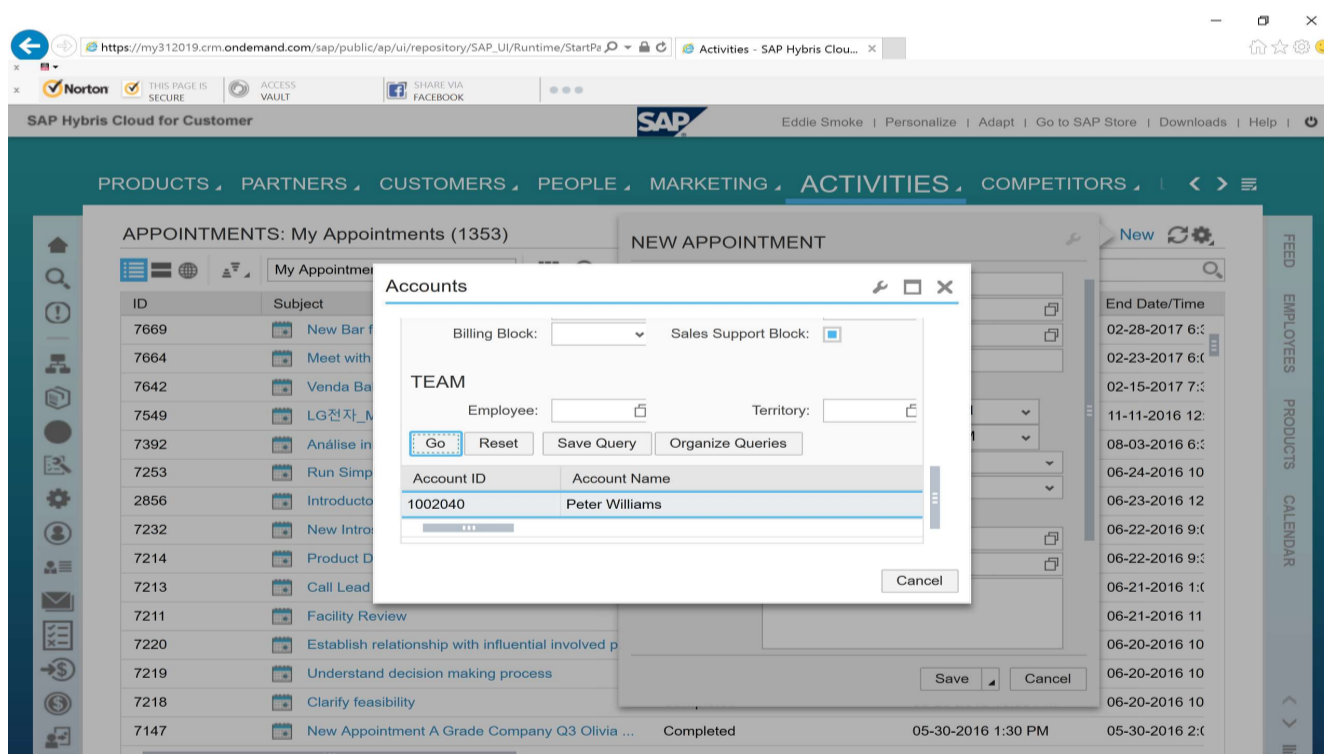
https://my312019.crm.ondemand.com/sap/public/ap/ui/repository/SAP_UI/Runtime/StartPa
Activities - SAP Hybris Clou...

Norton THIS PAGE IS SECURE ACCESS VAULT SHARE VIA FACEBOOK

SAP Hybris Cloud for Customer
SAP
Eddie Smoke | Personalize | Adapt | Go to SAP Store | Downloads | Help |

PRODUCTS PARTNERS CUSTOMERS PEOPLE MARKETING ACTIVITIES COMPETITORS

APPOINTMENTS: My Appointments (1353)
My Appointmer

NEW APPOINTMENT
New

FEED
EMPLOYEES
PRODUCTS
CALENDAR

| ID | Subject | End Date/Time |
|---|---|---|
| 7669 | New Bar f | 02-28-2017 6: |
| 7664 | Meet with | 02-23-2017 6: |
| 7642 | Venda Ba | 02-15-2017 7: |
| 7549 | LG전자_M | 11-11-2016 12: |
| 7392 | Análise in | 08-03-2016 6: |
| 7253 | Run Simp | 06-24-2016 10 |
| 2856 | Introducto | 06-23-2016 12 |
| 7232 | New Intro | 06-22-2016 9: |
| 7214 | Product D | 06-22-2016 9: |
| 7213 | Call Lead | 06-21-2016 1: |
| 7211 | Facility Review | 06-21-2016 11 |
| 7220 | Establish relationship with influential involved p | 06-20-2016 10 |
| 7219 | Understand decision making process | 06-20-2016 10 |
| 7218 | Clarify feasibility | 06-20-2016 10 |
| 7147 | New Appointment A Grade Company Q3 Olivia ... Completed 05-30-2016 1:30 PM | 05-30-2016 2: |

Save Cancel

Accounts

Billing Block:
Sales Support Block:

TEAM
Employee:
Territory:

Go Reset Save Query Organize Queries

| Account ID | Account Name |
|---|---|
| 1002040 | Peter Williams |

Cancel